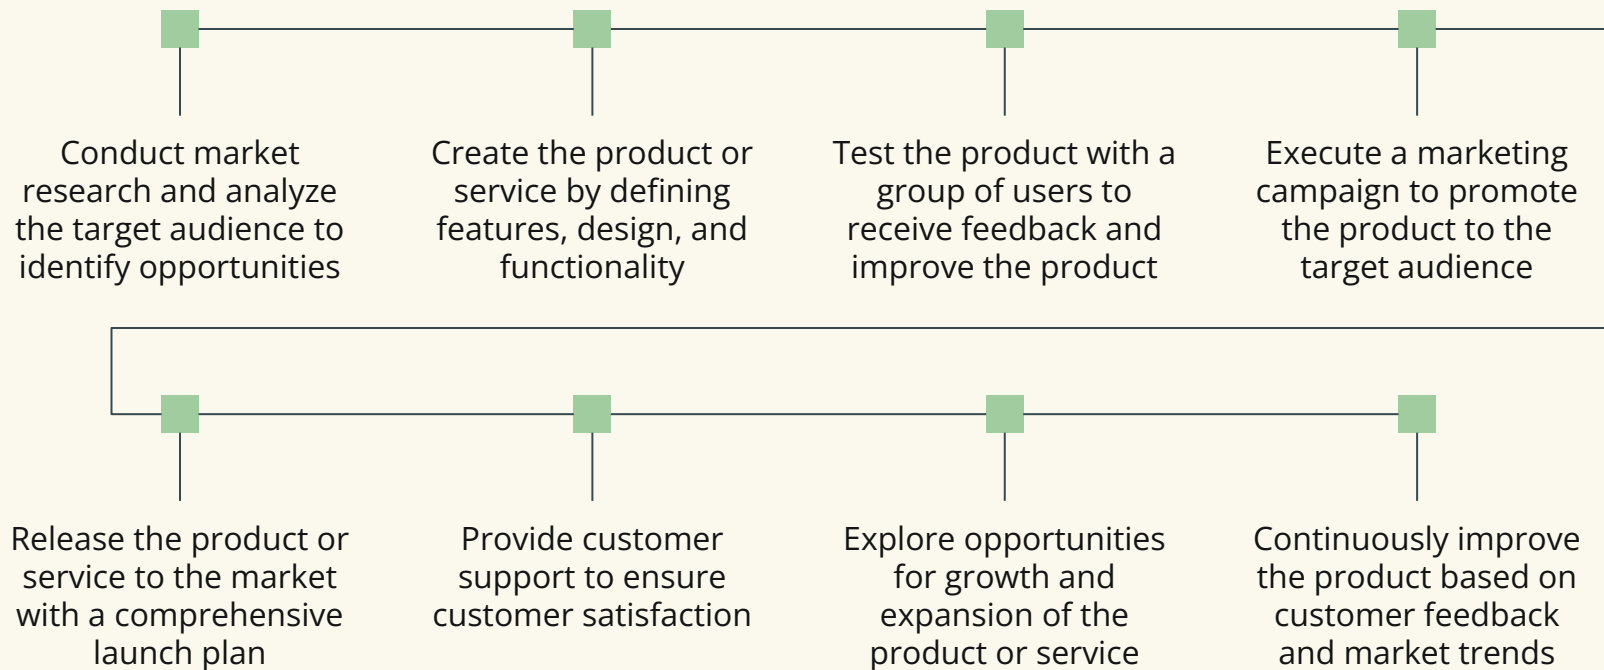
Conduct market research and analyze the target audience to identify opportunities

Create the product or service by defining features, design, and functionality

Test the product with a group of users to receive feedback and improve the product

Execute a marketing campaign to promote the product to the target audience

Release the product or service to the market with a comprehensive launch plan

Provide customer support to ensure customer satisfaction

Explore opportunities for growth and expansion of the product or service

Continuously improve the product based on customer feedback and market trends